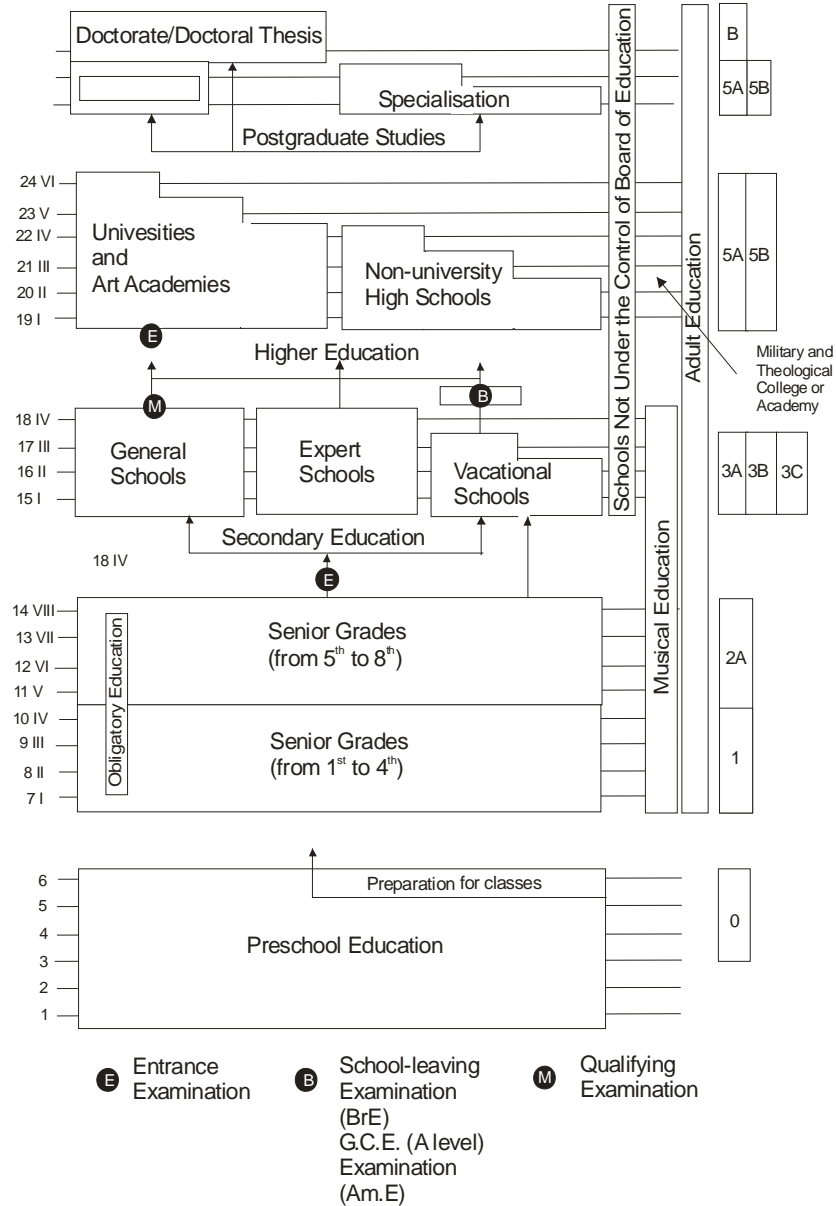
Doctorate/Doctoral Thesis

B

Specialisation

5A 5B

Postgraduate Studies

24 VI
23 V
22 IV
21 III
20 II
19 I

Univesities and Art Academies

Non-university High Schools

5A 5B

E

Higher Education

Military and Theological College or Academy

M

B

18 IV
17 III
16 II
15 I

General Schools

Expert Schools

Vacational Schools

3A 3B 3C

Secondary Education

18 IV

E

Schools Not Under the Control of Board of Education

Adult Education

Musical Education

14 VIII
13 VII
12 VI
11 V

Obligatory Education

Senior Grades (from 5$^{th}$ to 8$^{th}$)

2A

10 IV
9 III
8 II
7 I

Senior Grades (from 1$^{st}$ to 4$^{th}$)

1

6
5
4
3
2
1

Preparation for classes

Preschool Education

0

E Entrance Examination

B School-leaving Examination (BrE) G.C.E. (A level) Examination (Am.E)

M Qualifying Examination